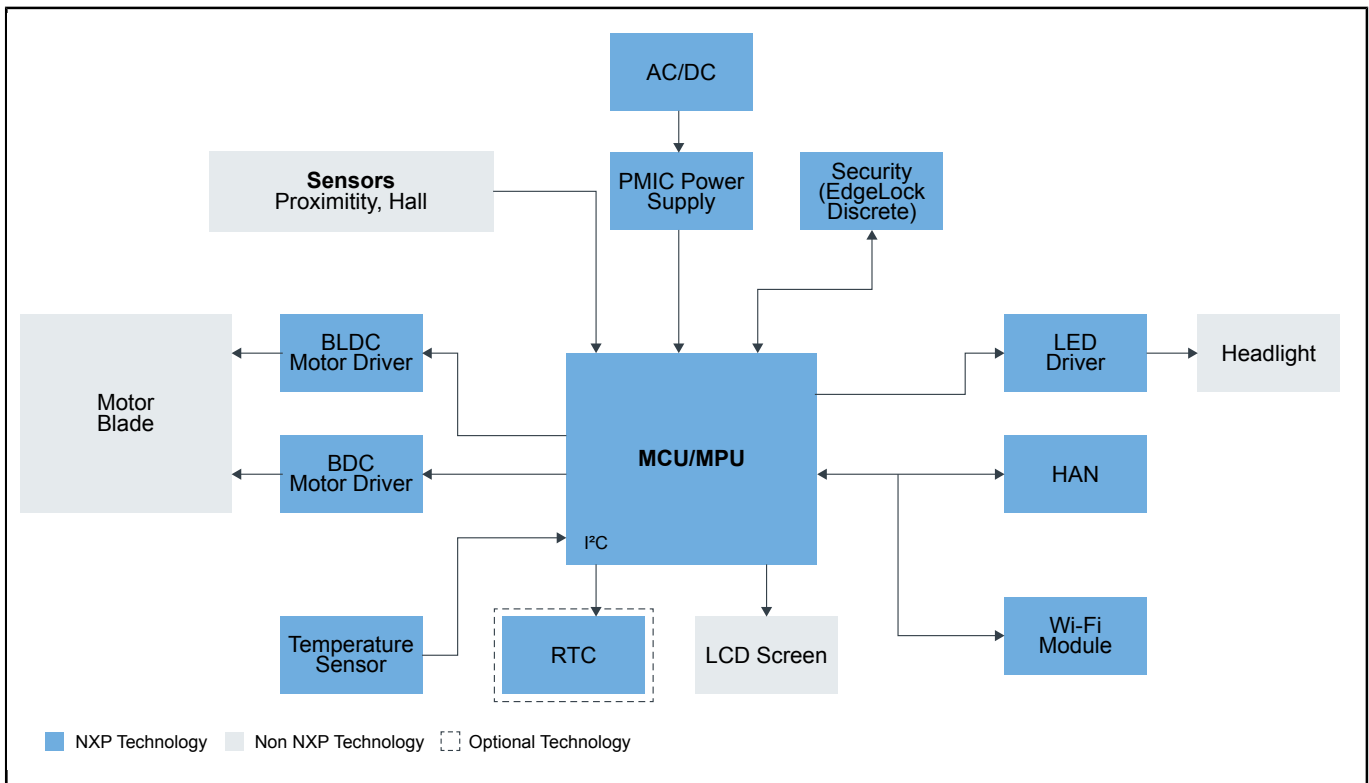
AC/DC

Sensors
Proximitity, Hall

PMIC Power Supply

Security (EdgeLock Discrete)

Motor Blade

BLDC Motor Driver

BDC Motor Driver

MCU/MPU

$I^2C$

LED Driver

Headlight

HAN

Wi-Fi Module

Temperature Sensor

RTC

LCD Screen

NXP Technology
Non NXP Technology
Optional Technology